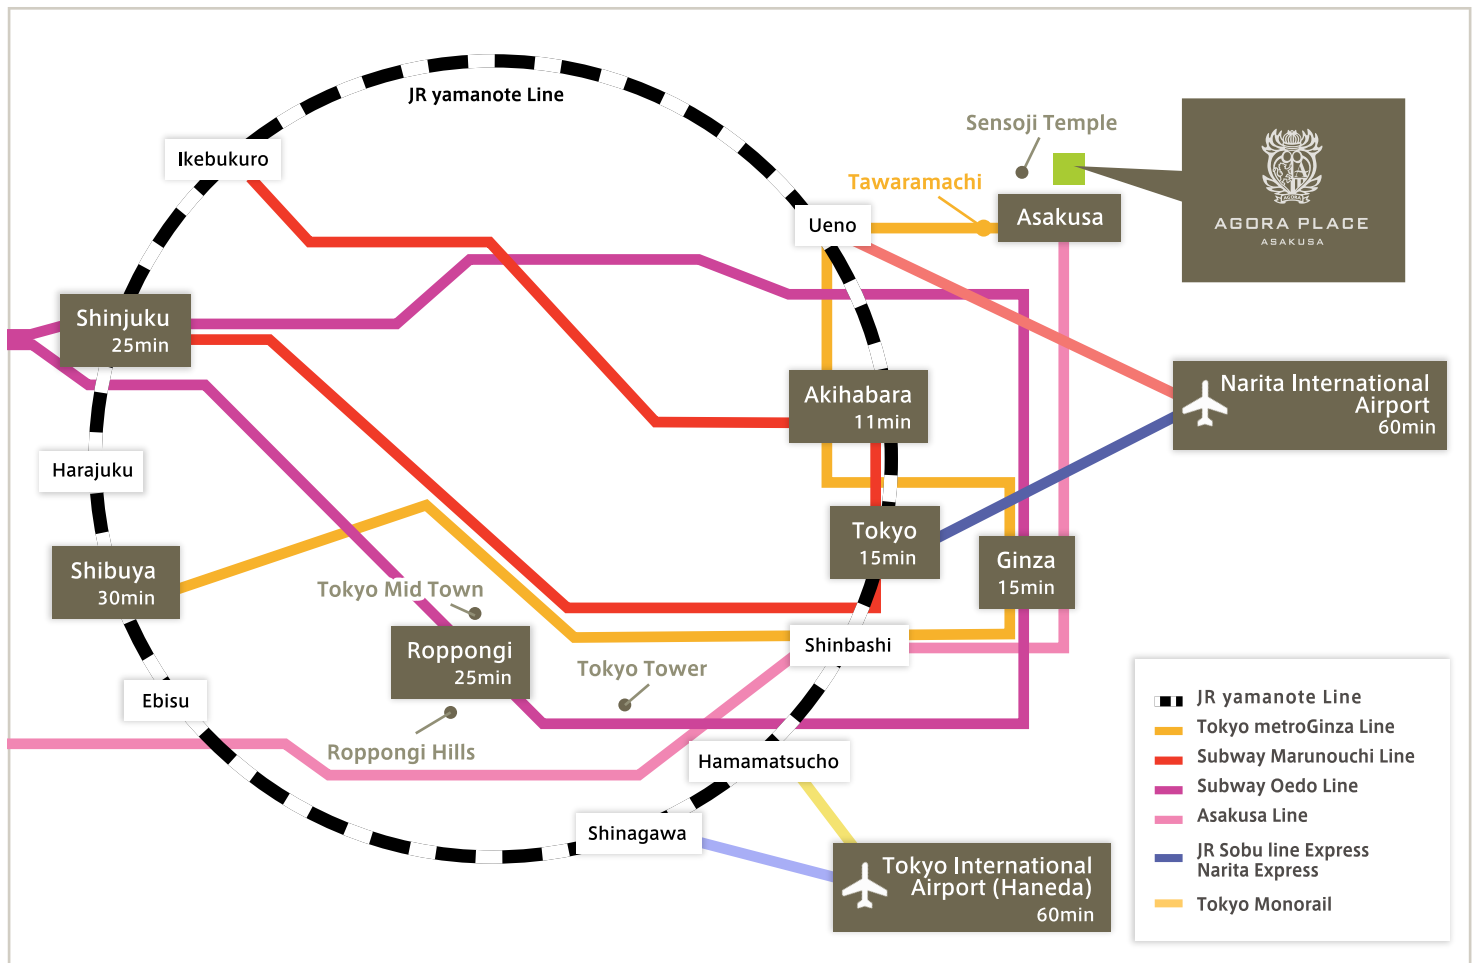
JR yamanote Line

Sensoji Temple

Tawaramachi

Ikebukuro

Ueno

Asakusa

AGORA PLACE
ASAKUSA

Shinjuku
25min

Akihabara
11min

Narita International Airport
60min

Harajuku

Tokyo
15min

Ginza
15min

Shibuya
30min

Tokyo Mid Town

Shinbashi

Roppongi
25min

Tokyo Tower

Ebisu

Roppongi Hills

Hamamatsucho

Shinagawa

Tokyo International Airport (Haneda)
60min

JR yamanote Line
Tokyo metroGinza Line
Subway Marunouchi Line
Subway Oedo Line
Asakusa Line
JR Sobu line Express Narita Express
Tokyo Monorail